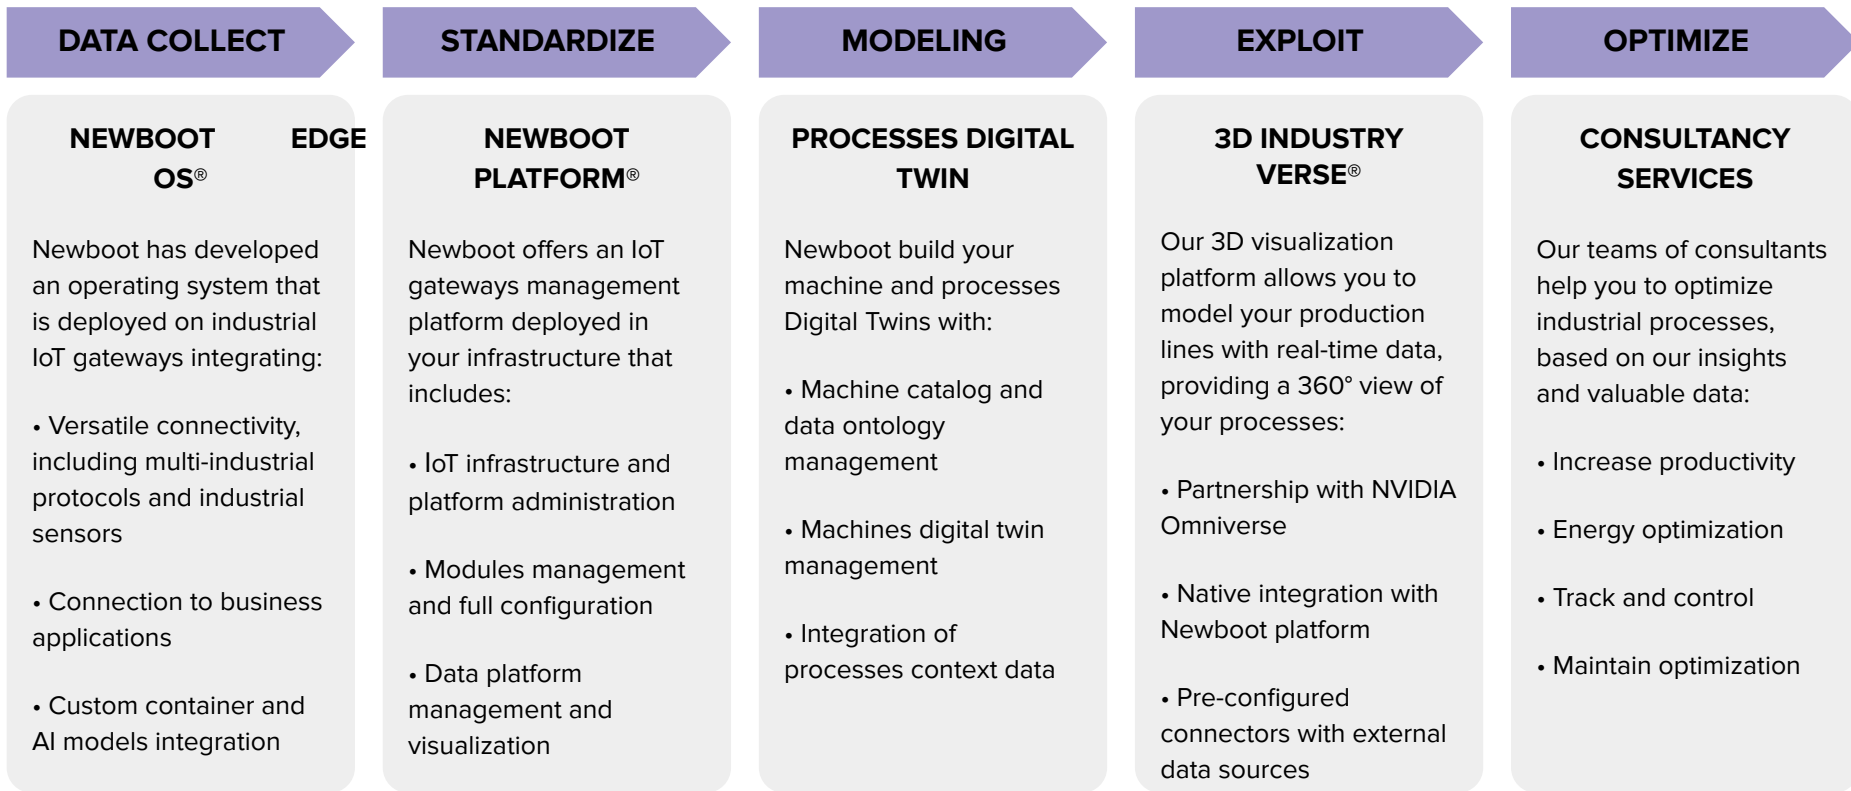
DATA COLLECT

NEWBOOT EDGE OS®

Newboot has developed an operating system that is deployed on industrial IoT gateways integrating:

• Versatile connectivity, including multi-industrial protocols and industrial sensors

• Connection to business applications

• Custom container and AI models integration

STANDARDIZE

NEWBOOT PLATFORM®

Newboot offers an IoT gateways management platform deployed in your infrastructure that includes:

• IoT infrastructure and platform administration

• Modules management and full configuration

• Data platform management and visualization

MODELING

PROCESSES DIGITAL TWIN

Newboot build your machine and processes Digital Twins with:

• Machine catalog and data ontology management

• Machines digital twin management

• Integration of processes context data

EXPLOIT

3D INDUSTRY VERSE®

Our 3D visualization platform allows you to model your production lines with real-time data, providing a 360° view of your processes:

• Partnership with NVIDIA Omniverse

• Native integration with Newboot platform

• Pre-configured connectors with external data sources

OPTIMIZE

CONSULTANCY SERVICES

Our teams of consultants help you to optimize industrial processes, based on our insights and valuable data:

• Increase productivity

• Energy optimization

• Track and control

• Maintain optimization